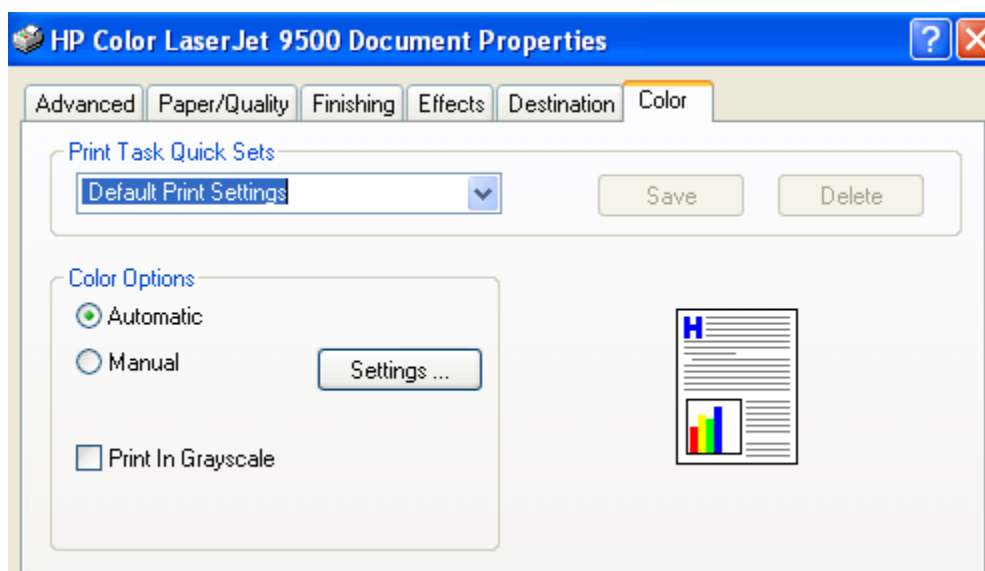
HP Color LaserJet 9500 Document Properties

?

Advanced Paper/Quality Finishing Effects Destination Color

Print Task Quick Sets

Default Print Settings

Save

Delete

Color Options

Automatic

Manual

Settings ...

Print In Grayscale

H